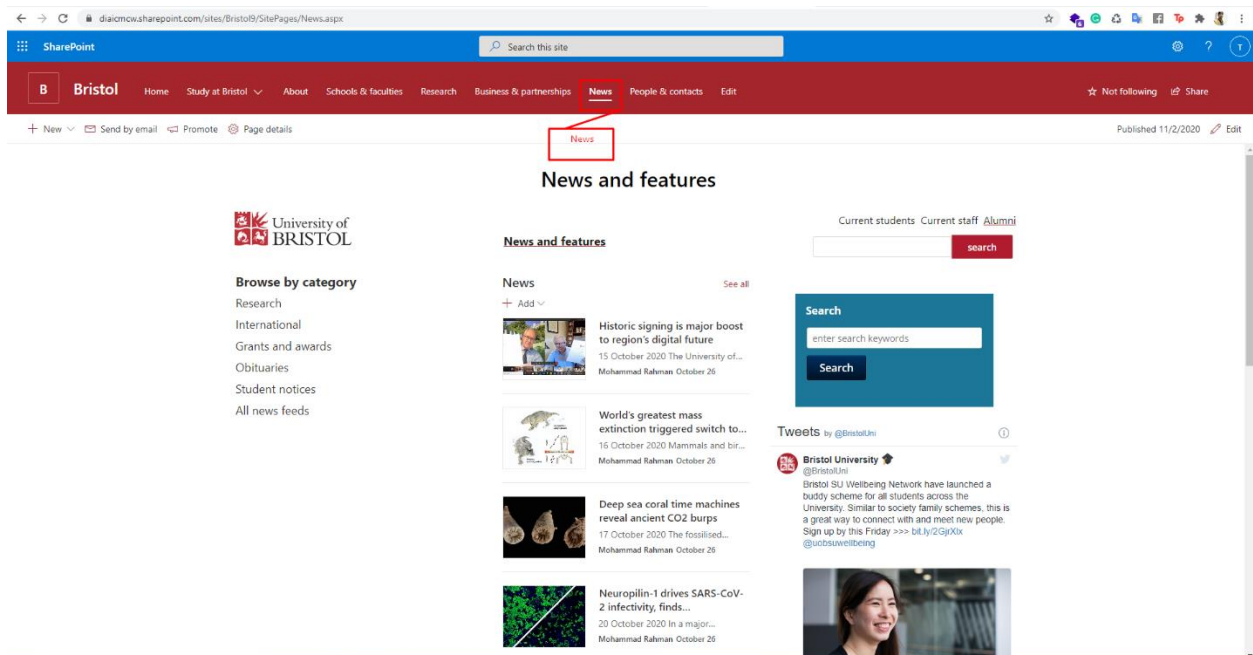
diaicmcw.sharepoint.com/sites/Bristol9/SitePages/News.aspx

SharePoint

Search this site

B Bristol Home Study at Bristol About Schools & faculties Research Business & partnerships News People & contacts Edit

Not following Share

+ New Send by email Promote Page details

News

Published 11/2/2020 Edit

News and features

University of BRISTOL

Browse by category
Research
International
Grants and awards
Obituaries
Student notices
All news feeds

News and features

News
See all
+ Add

Historic signing is major boost to region's digital future
15 October 2020 The University of...
Mohammad Rahman October 26

World's greatest mass extinction triggered switch to...
16 October 2020 Mammals and bir...
Mohammad Rahman October 26

Deep sea coral time machines reveal ancient CO2 burps
17 October 2020 The fossilised...
Mohammad Rahman October 26

Neuropilin-1 drives SARS-CoV-2 infectivity, finds...
20 October 2020 In a major...
Mohammad Rahman October 26

Current students Current staff Alumni

search

Search
enter search keywords
Search

Tweets by @BristolUni

Bristol University
@BristolUni
Bristol SU Wellbeing Network have launched a buddy scheme for all students across the University. Similar to society family schemes, this is a great way to connect with and meet new people. Sign up by this Friday >>> bit.ly/2GjrXlx
@ucbsuwellbeing